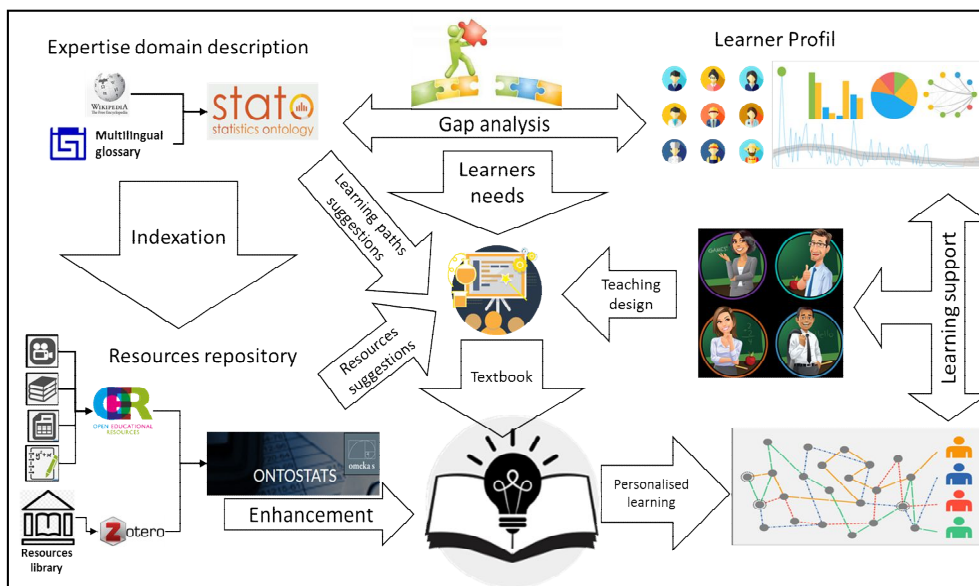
Expertise domain description

WIKIPEDIA
The Free Encyclopedia

Multilingual glossary

stato
statistics ontology

Gap analysis

Learner Profil

Learners needs

Learning paths suggestions

Indexation

Teaching design

Learning support

Resources repository

Resources suggestions

OER
OPEN EDUCATIONAL RESOURCES

Textbook

ONTOSTATS

omeka s

Enhancement

Personalised learning

Resources library

Zotero